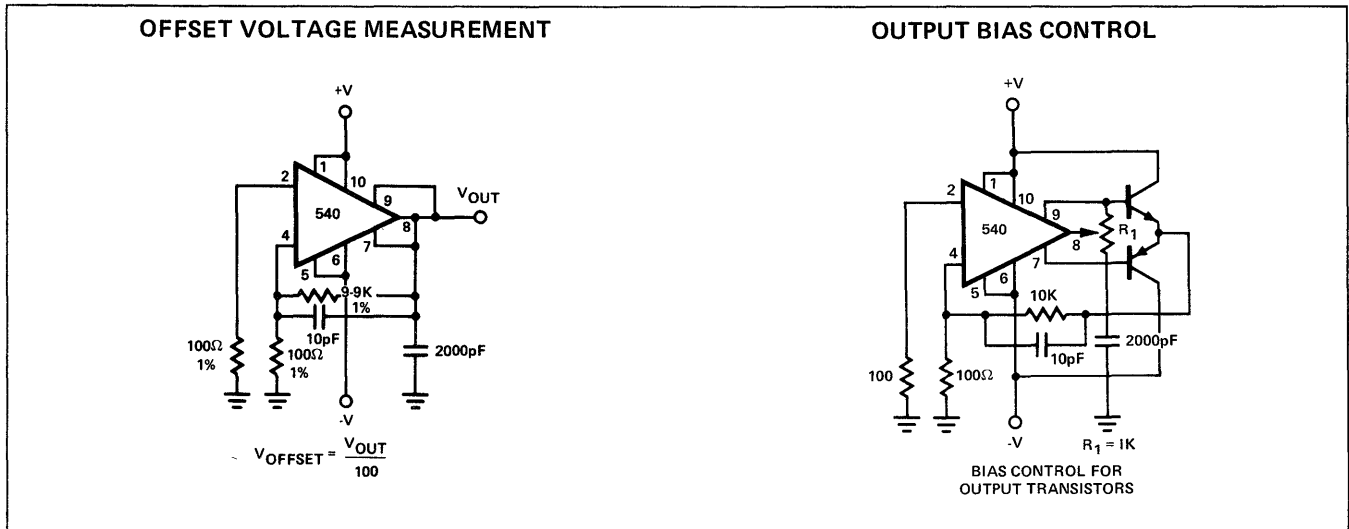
OFFSET VOLTAGE MEASUREMENT

+V
1
10
2
540
9
$V_{OUT}$
4
8
7
5
6
9.9K
1%
10pF
$100\Omega$
1%
$100\Omega$
1%
2000pF
-V

$V_{OFFSET} = \frac{V_{OUT}}{100}$

OUTPUT BIAS CONTROL

+V
1
10
2
540
9
8
$R_1$
7
4
5
6
10K
10pF
2000pF
100
$100\Omega$
-V
$R_1 = 1K$

BIAS CONTROL FOR OUTPUT TRANSISTORS